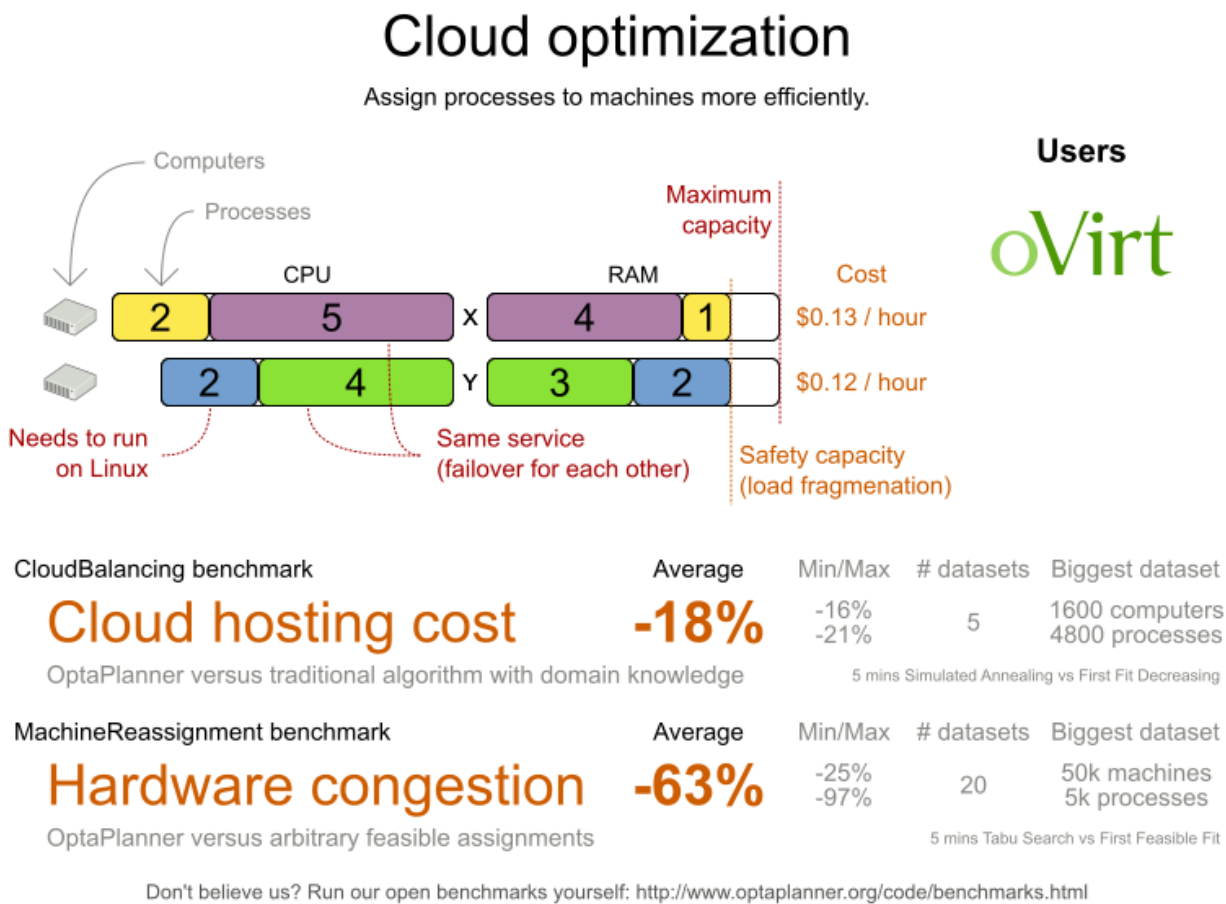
Cloud optimization

Assign processes to machines more efficiently.

Computers

Processes

CPU

RAM

Maximum capacity

Cost

2 5 X 4 1 $0.13 / hour

2 4 Y 3 2 $0.12 / hour

Needs to run on Linux

Same service (failover for each other)

Safety capacity (load fragmenation)

Users

oVirt

CloudBalancing benchmark

Cloud hosting cost

OptaPlanner versus traditional algorithm with domain knowledge

Average -18%

Min/Max -16% -21%

# datasets 5

Biggest dataset 1600 computers 4800 processes

5 mins Simulated Annealing vs First Fit Decreasing

MachineReassignment benchmark

Hardware congestion

OptaPlanner versus arbitrary feasible assignments

Average -63%

Min/Max -25% -97%

# datasets 20

Biggest dataset 50k machines 5k processes

5 mins Tabu Search vs First Feasible Fit

Don't believe us? Run our open benchmarks yourself: http://www.optaplanner.org/code/benchmarks.html